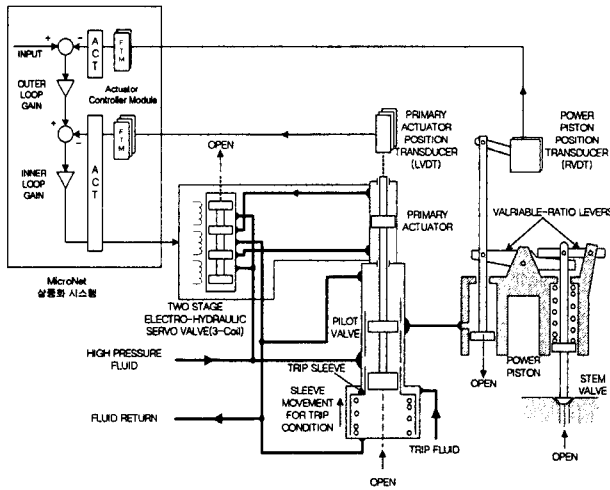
INPUT
+
-
A C T
F T M
OUTER LOOP GAIN
Actuator Controller Module
+
-
F T M
INNER LOOP GAIN
A C T
MicroNet
실증화 시스템

PRIMARY ACTUATOR POSITION TRANSDUCER (LVDT)
POWER PISTON POSITION TRANSDUCER (RVDT)
OPEN
PRIMARY ACTUATOR
VALRIABLE-RATIO LEVERS
TWO STAGE ELECTRO-HYDRAULIC SERVO VALVE(3-Coil)
PILOT VALVE
HIGH PRESSURE FLUID
TRIP SLEEVE
SLEEVE MOVEMENT FOR TRIP CONDITION
FLUID RETURN
TRIP FLUID
OPEN
POWER PISTON
OPEN
STEM VALVE
OPEN